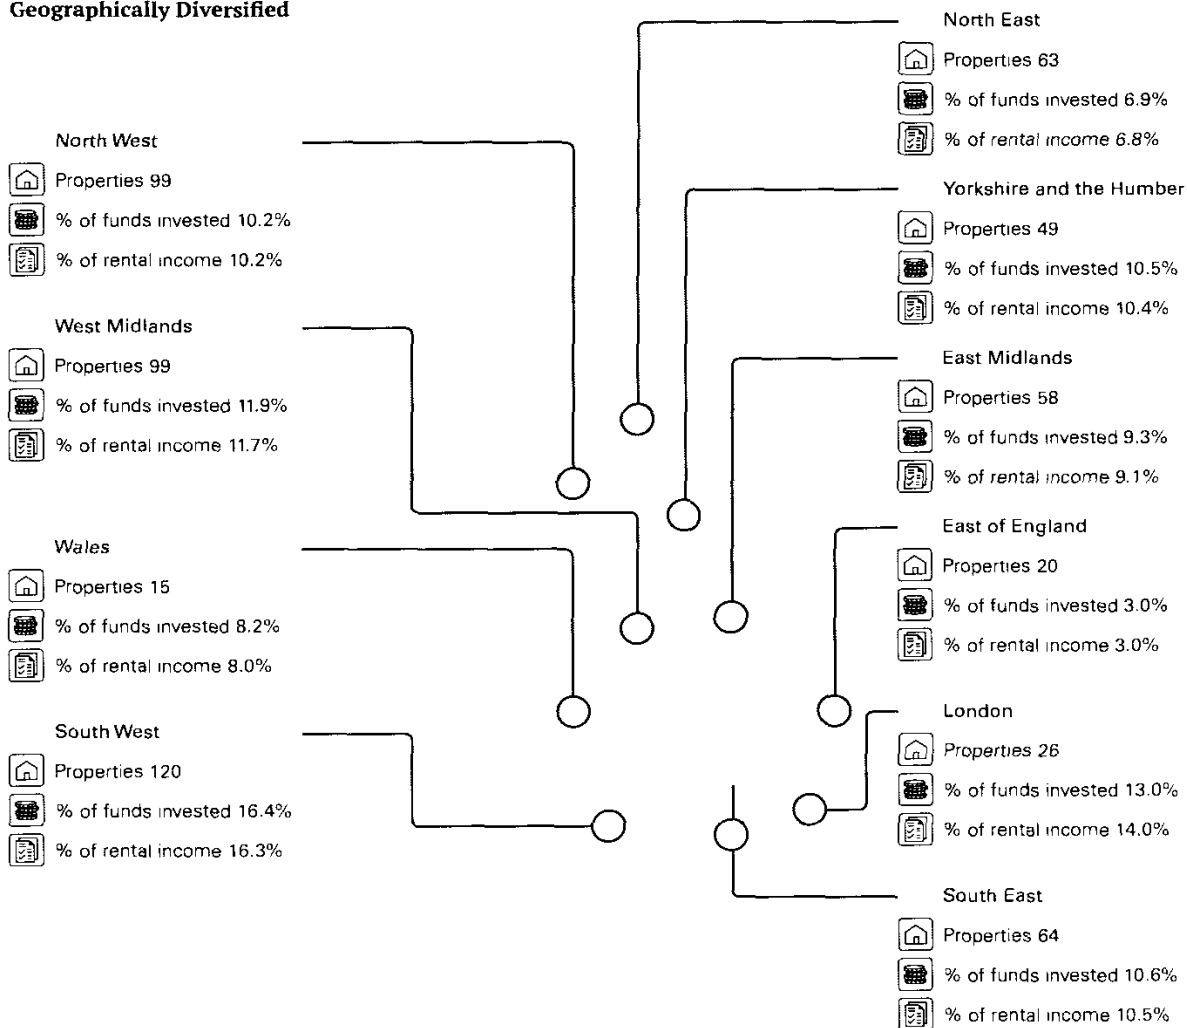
Geographically Diversified

North West
Properties 99
% of funds invested 10.2%
% of rental income 10.2%

West Midlands
Properties 99
% of funds invested 11.9%
% of rental income 11.7%

Wales
Properties 15
% of funds invested 8.2%
% of rental income 8.0%

South West
Properties 120
% of funds invested 16.4%
% of rental income 16.3%

North East
Properties 63
% of funds invested 6.9%
% of rental income 6.8%

Yorkshire and the Humber
Properties 49
% of funds invested 10.5%
% of rental income 10.4%

East Midlands
Properties 58
% of funds invested 9.3%
% of rental income 9.1%

East of England
Properties 20
% of funds invested 3.0%
% of rental income 3.0%

London
Properties 26
% of funds invested 13.0%
% of rental income 14.0%

South East
Properties 64
% of funds invested 10.6%
% of rental income 10.5%